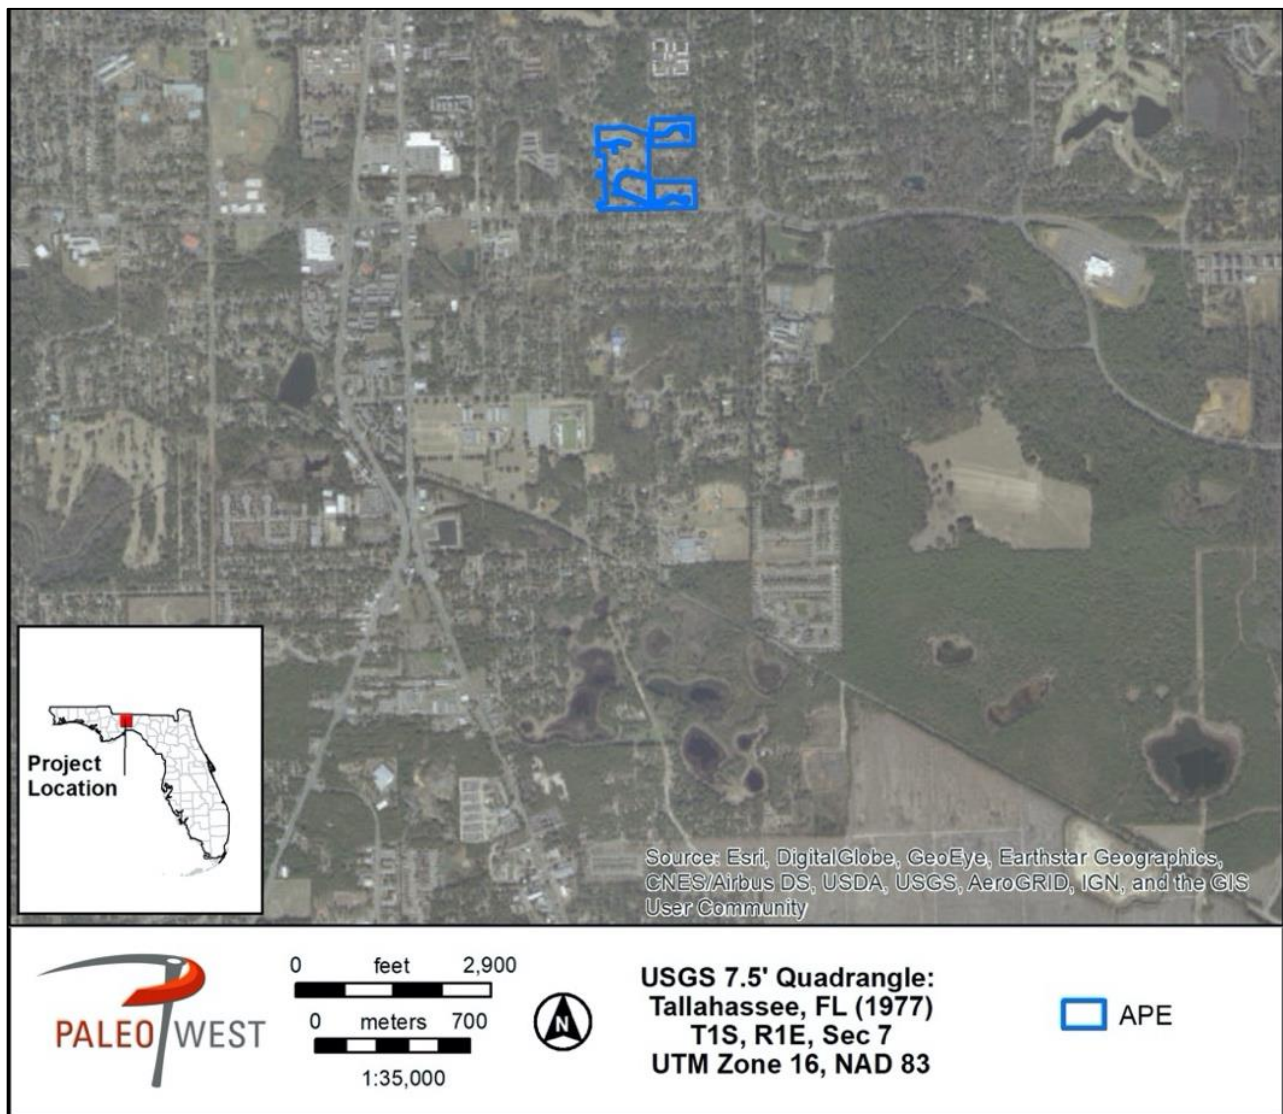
Project Location

Source: Esri, DigitalGlobe, GeoEye, Earthstar Geographics, CNES/Airbus DS, USDA, USGS, AeroGRID, IGN, and the GIS User Community

PALEO WEST

0 feet 2,900
0 meters 700
1:35,000

N

USGS 7.5' Quadrangle:
Tallahassee, FL (1977)
T1S, R1E, Sec 7
UTM Zone 16, NAD 83

APE